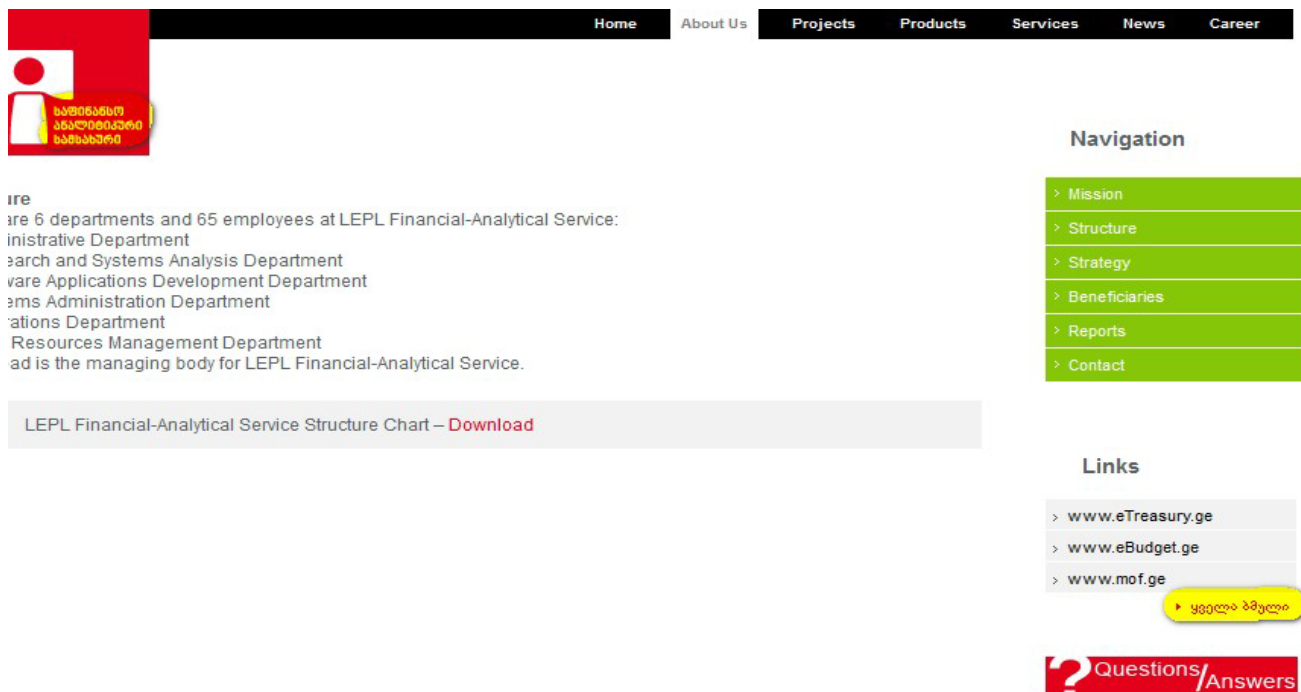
Home About Us Projects Products Services News Career

საფინანსო ანალიტიკური სამსახური

ıre
are 6 departments and 65 employees at LEPL Financial-Analytical Service:
inistrative Department
earch and Systems Analysis Department
vare Applications Development Department
ems Administration Department
rations Department
Resources Management Department
ad is the managing body for LEPL Financial-Analytical Service.

LEPL Financial-Analytical Service Structure Chart – Download

Navigation

› Mission
› Structure
› Strategy
› Beneficiaries
› Reports
› Contact

Links

› www.eTreasury.ge
› www.eBudget.ge
› www.mof.ge

› ყველა ბმული

?Questions/Answers